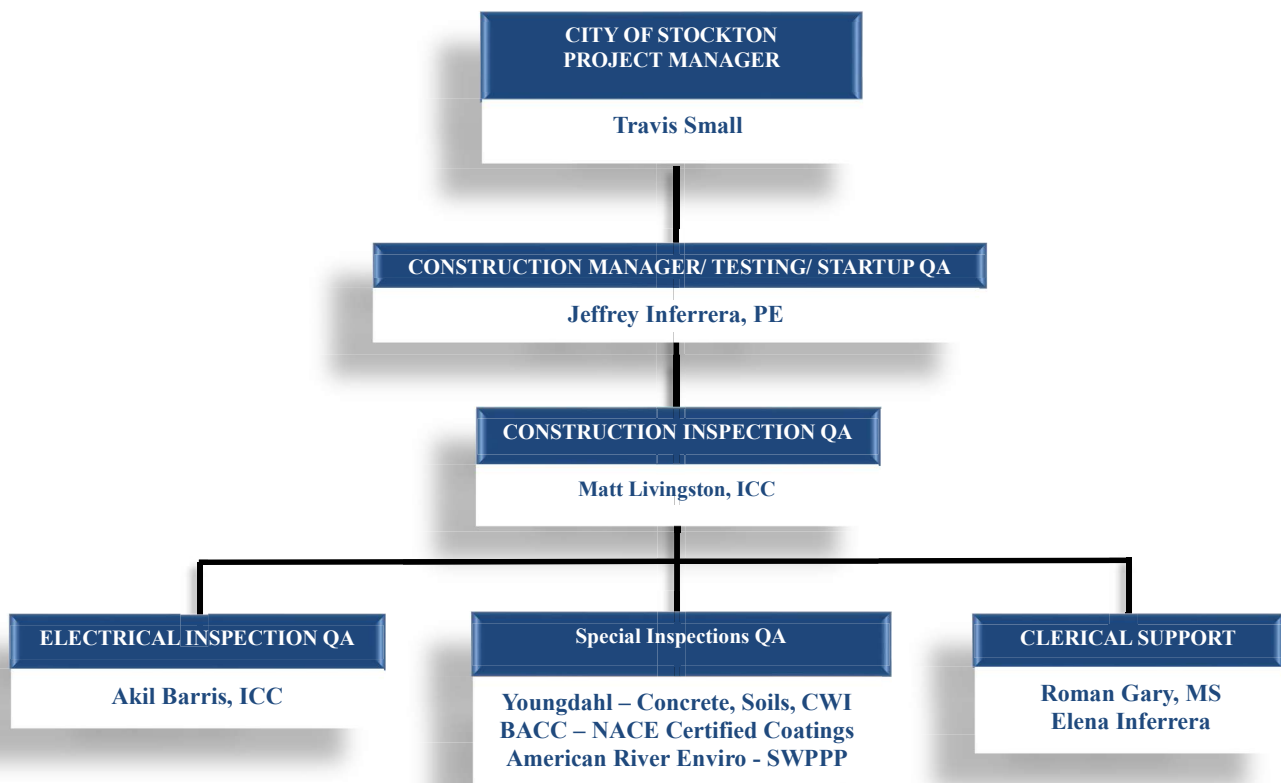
CITY OF STOCKTON
PROJECT MANAGER

Travis Small

CONSTRUCTION MANAGER/ TESTING/ STARTUP QA

Jeffrey Inferrera, PE

CONSTRUCTION INSPECTION QA

Matt Livingston, ICC

ELECTRICAL INSPECTION QA

Akil Barris, ICC

Special Inspections QA

Youngdahl – Concrete, Soils, CWI
BACC – NACE Certified Coatings
American River Enviro - SWPPP

CLERICAL SUPPORT

Roman Gary, MS
Elena Inferrera